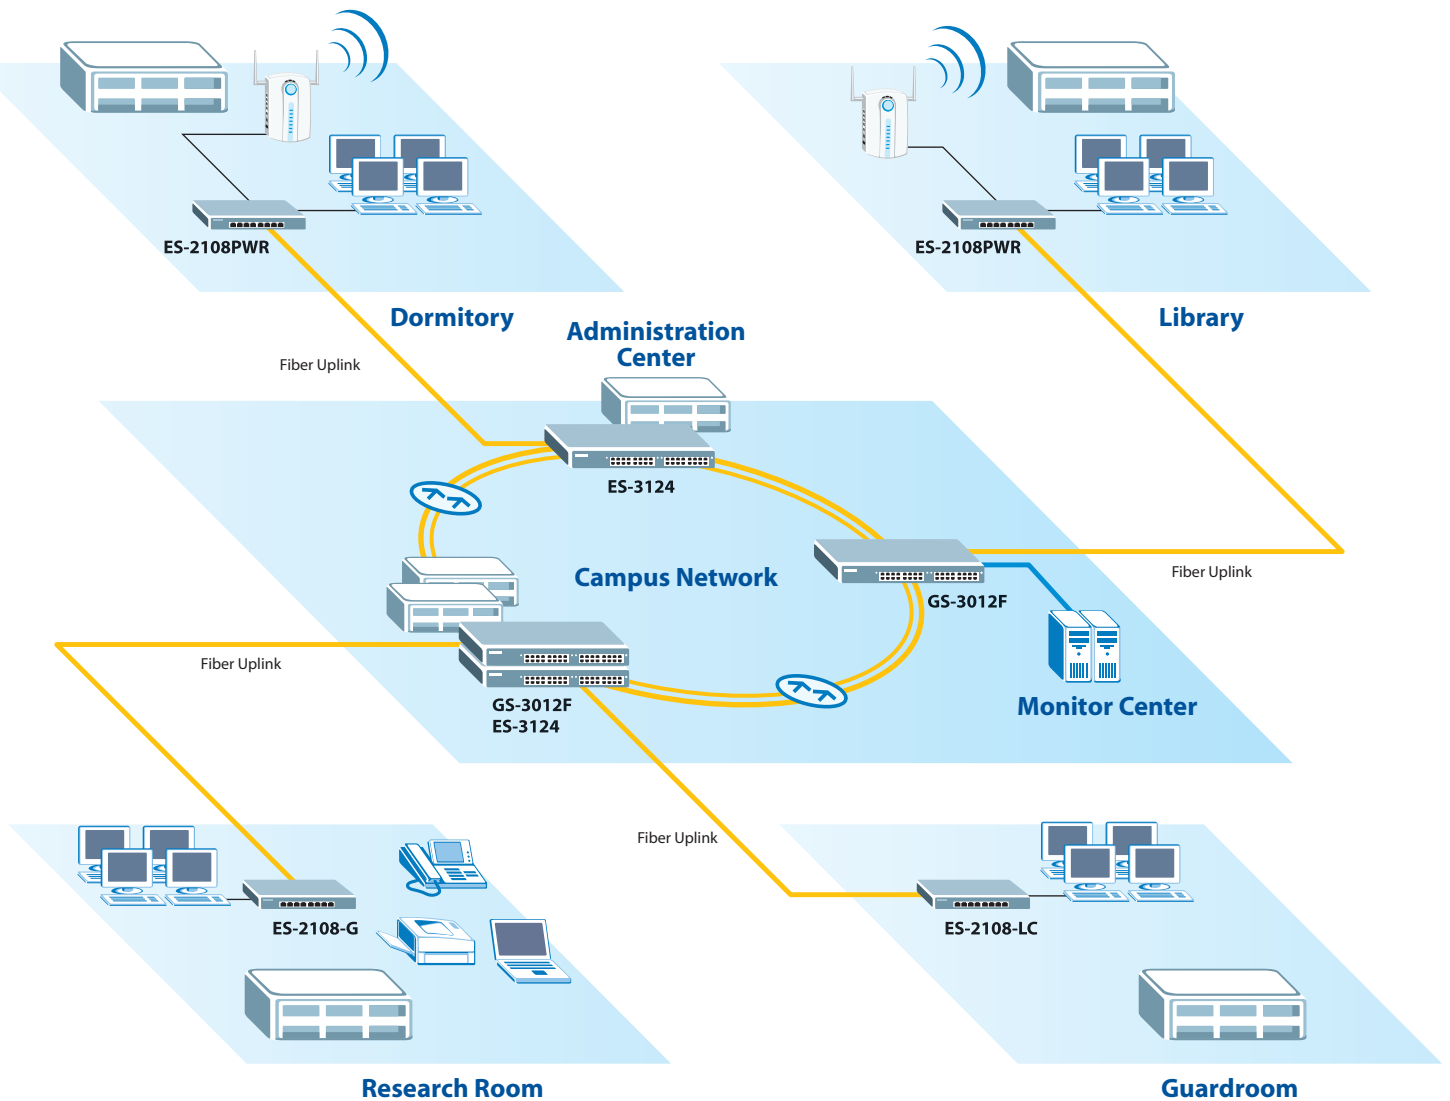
ES-2108PWR

Dormitory

ES-2108PWR

Library

Fiber Uplink

Administration Center

ES-3124

Campus Network

GS-3012F

Fiber Uplink

Fiber Uplink

GS-3012F
ES-3124

Monitor Center

Fiber Uplink

ES-2108-G

ES-2108-LC

Research Room

Guardroom